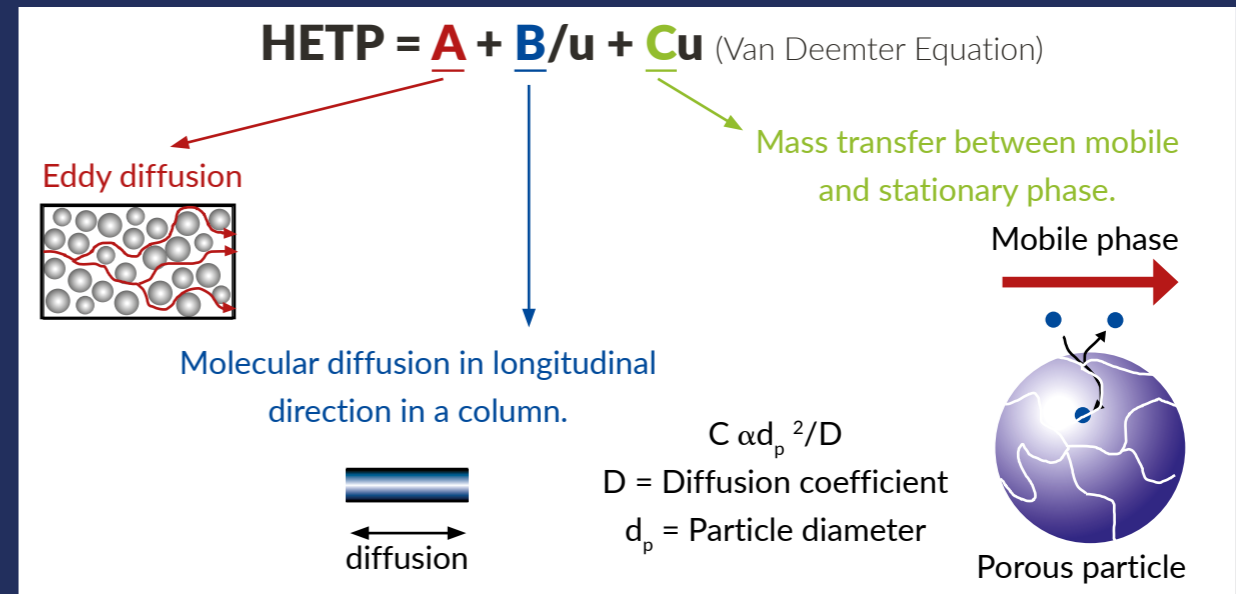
HETP = A + B/u + Cu (Van Deemter Equation)

Eddy diffusion

Mass transfer between mobile and stationary phase.

Mobile phase

Molecular diffusion in longitudinal direction in a column.

$C \alpha d_p{}^2/D$

D = Diffusion coefficient

$d_p$ = Particle diameter

diffusion

Porous particle